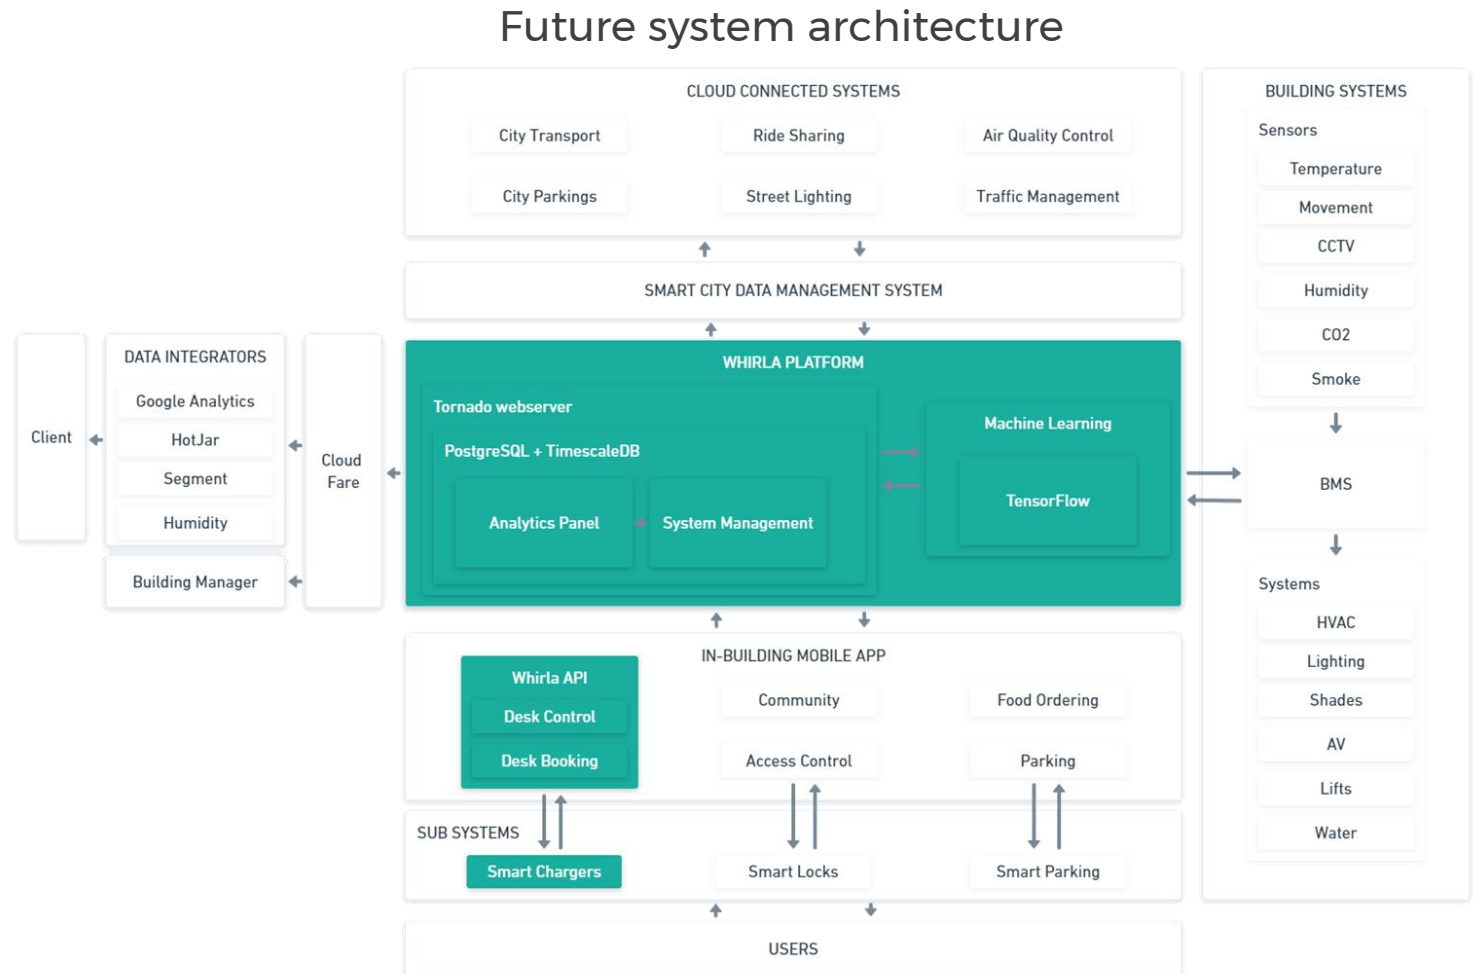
Future system architecture

CLOUD CONNECTED SYSTEMS

City Transport

Ride Sharing

Air Quality Control

City Parkings

Street Lighting

Traffic Management

SMART CITY DATA MANAGEMENT SYSTEM

BUILDING SYSTEMS

Sensors

Temperature

Movement

CCTV

Humidity

CO2

Smoke

BMS

Systems

HVAC

Lighting

Shades

AV

Lifts

Water

Client

DATA INTEGRATORS

Google Analytics

HotJar

Segment

Humidity

Building Manager

Cloud Fare

WHIRLA PLATFORM

Tornado webserver

PostgreSQL + TimescaleDB

Analytics Panel

System Management

Machine Learning

TensorFlow

IN-BUILDING MOBILE APP

Whirla API

Desk Control

Desk Booking

Community

Food Ordering

Access Control

Parking

SUB SYSTEMS

Smart Chargers

Smart Locks

Smart Parking

USERS